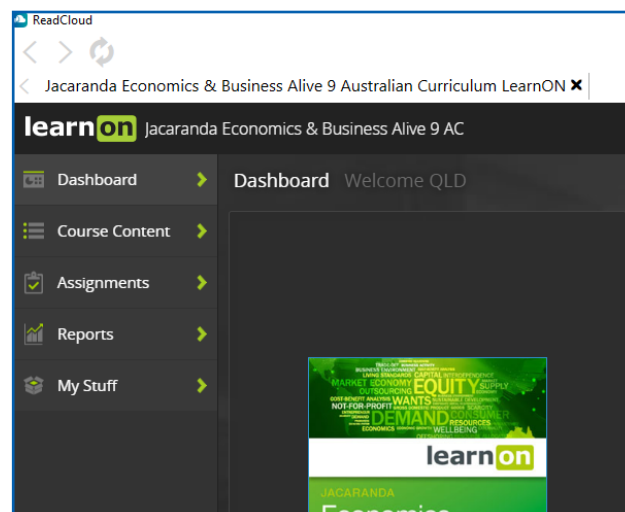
ReadCloud

Jacaranda Economics & Business Alive 9 Australian Curriculum LearnON ✖

learnon Jacaranda Economics & Business Alive 9 AC

Dashboard
Course Content
Assignments
Reports
My Stuff

Dashboard Welcome QLD

MARKET ECONOMY EQUITY SUPPLY OUTSOURCING CAPITAL BUSINESS ENVIRONMENT LIVING STANDARDS COST-BENEFIT ANALYSIS WANTS NOT-FOR-PROFIT DEMAND CONSUMER RESOURCES ECONOMICS WELLBEING

learnon

JACARANDA
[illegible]